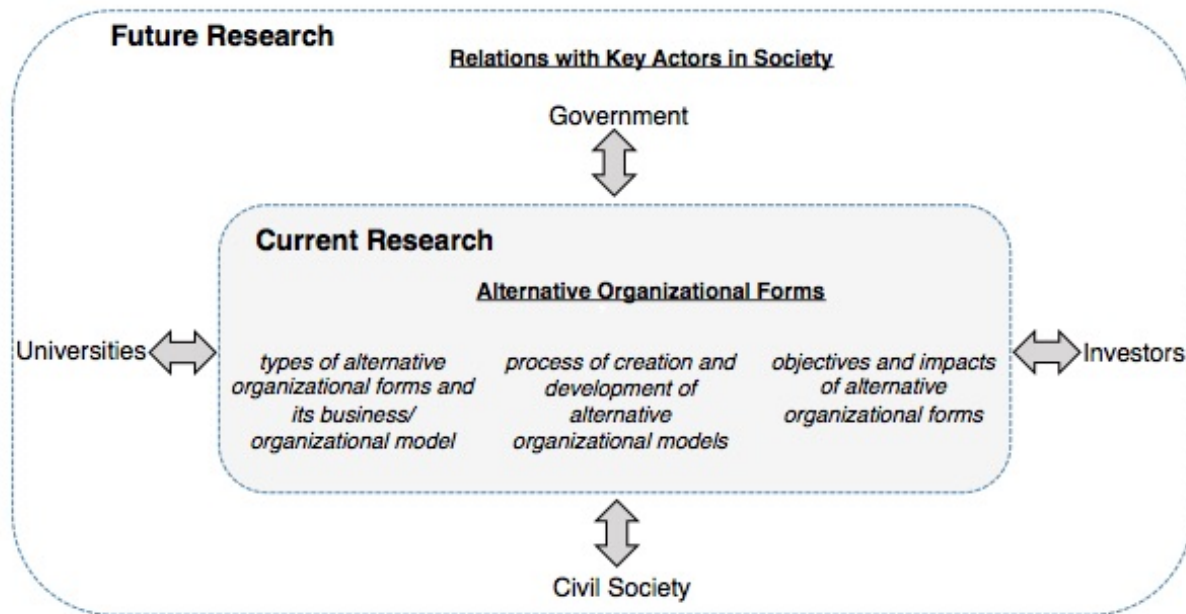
Future Research

Relations with Key Actors in Society

Government

Current Research

Alternative Organizational Forms

Universities

types of alternative organizational forms and its business/ organizational model

process of creation and development of alternative organizational models

objectives and impacts of alternative organizational forms

Investors

Civil Society